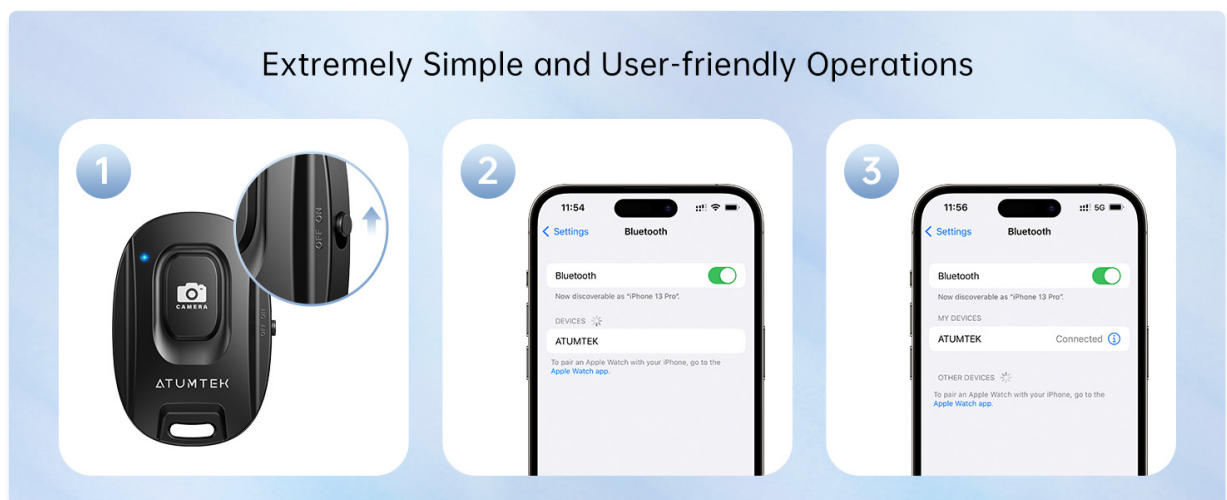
Extremely Simple and User-friendly Operations

1

CAMERA

ATUMTEK

OFF ON

OFF ON

2

11:54

Settings Bluetooth

Bluetooth

Now discoverable as "iPhone 13 Pro".

DEVICES

ATUMTEK

To pair an Apple Watch with your iPhone, go to the Apple Watch app.

3

11:56

5G

Settings Bluetooth

Bluetooth

Now discoverable as "iPhone 13 Pro".

MY DEVICES

ATUMTEK Connected

OTHER DEVICES

To pair an Apple Watch with your iPhone, go to the Apple Watch app.